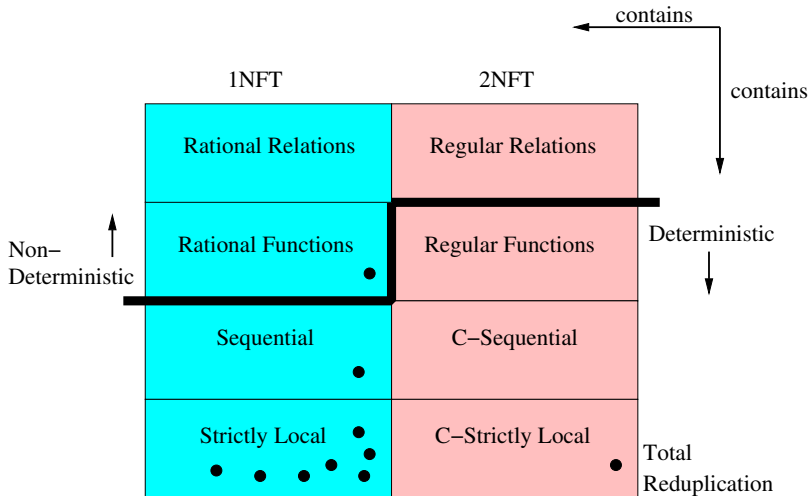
contains

contains

1NFT

2NFT

| Rational Relations | Regular Relations |
|---|---|
| Rational Functions | Regular Functions |
| Sequential | C−Sequential |
| Strictly Local | C−Strictly Local |

Non−Deterministic

Deterministic

Total Reduplication